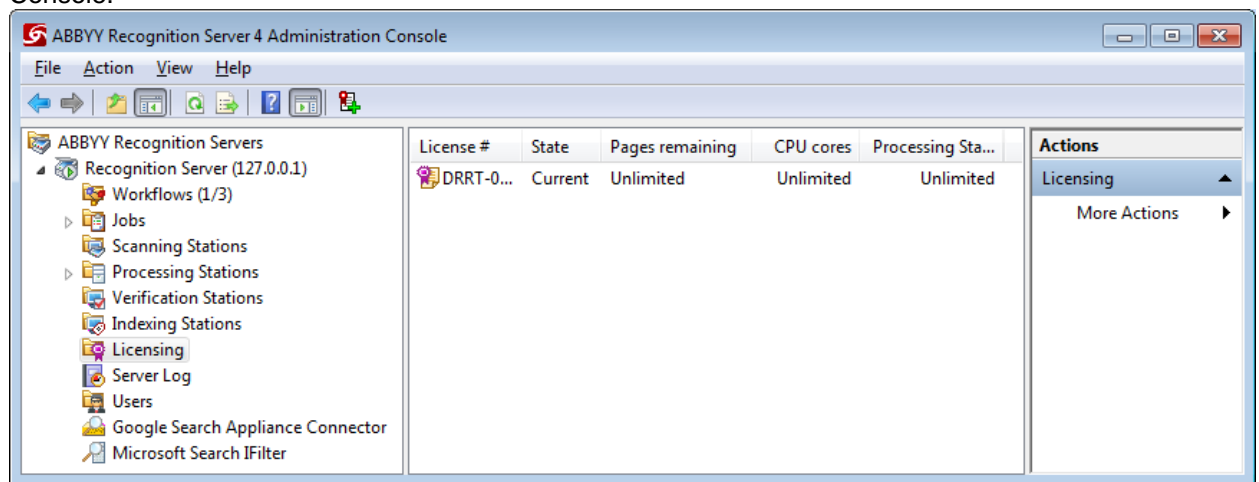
Console.

ABBYY Recognition Server 4 Administration Console

File Action View Help

ABBYY Recognition Servers
Recognition Server (127.0.0.1)
Workflows (1/3)
Jobs
Scanning Stations
Processing Stations
Verification Stations
Indexing Stations
Licensing
Server Log
Users
Google Search Appliance Connector
Microsoft Search IFilter

| License # | State | Pages remaining | CPU cores | Processing Sta... |
|---|---|---|---|---|
| DRRT-0... | Current | Unlimited | Unlimited | Unlimited |

Actions
Licensing
More Actions